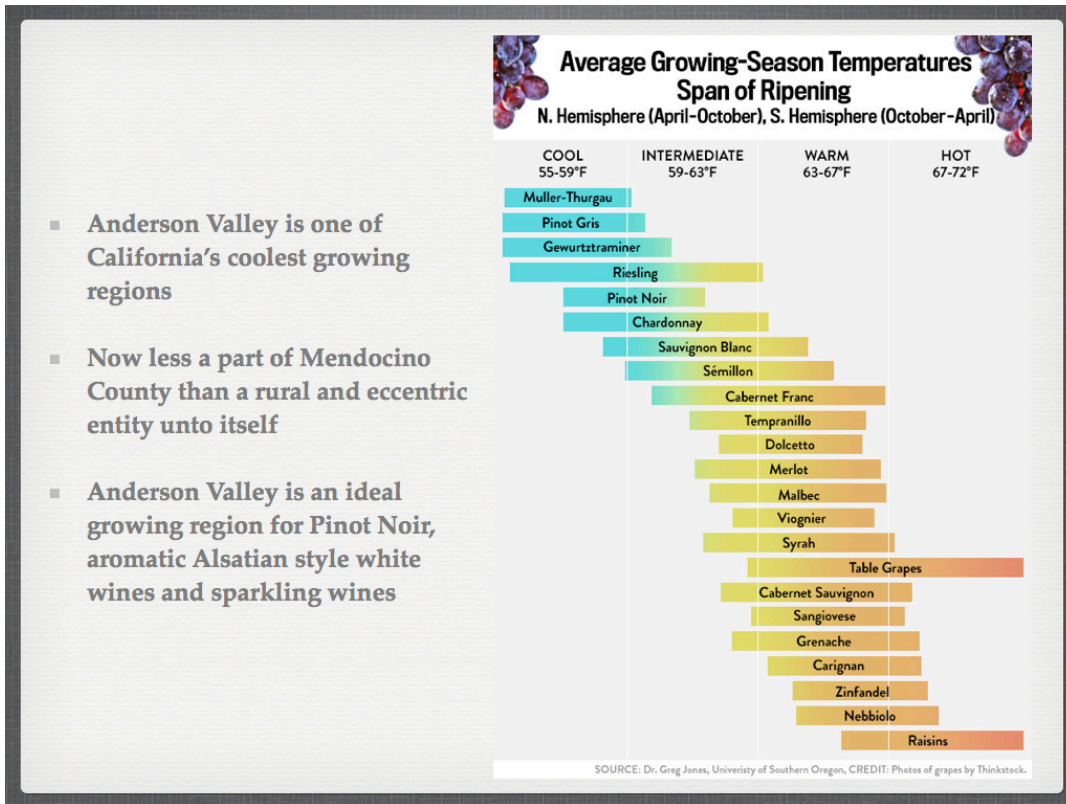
Anderson Valley is one of California's coolest growing regions

Now less a part of Mendocino County than a rural and eccentric entity unto itself

Anderson Valley is an ideal growing region for Pinot Noir, aromatic Alsatian style white wines and sparkling wines

Average Growing-Season Temperatures
Span of Ripening
N. Hemisphere (April-October), S. Hemisphere (October-April)

COOL
55-59°F

INTERMEDIATE
59-63°F

WARM
63-67°F

HOT
67-72°F

Muller-Thurgau
Pinot Gris
Gewurtztraminer
Riesling
Pinot Noir
Chardonnay
Sauvignon Blanc
Sémillon
Cabernet Franc
Tempranillo
Dolcetto
Merlot
Malbec
Viognier
Syrah
Table Grapes
Cabernet Sauvignon
Sangiovese
Grenache
Carignan
Zinfandel
Nebbiolo
Raisins

SOURCE: Dr. Greg Jones, Univeristy of Southern Oregon, CREDIT: Photos of grapes by Thinkstock.